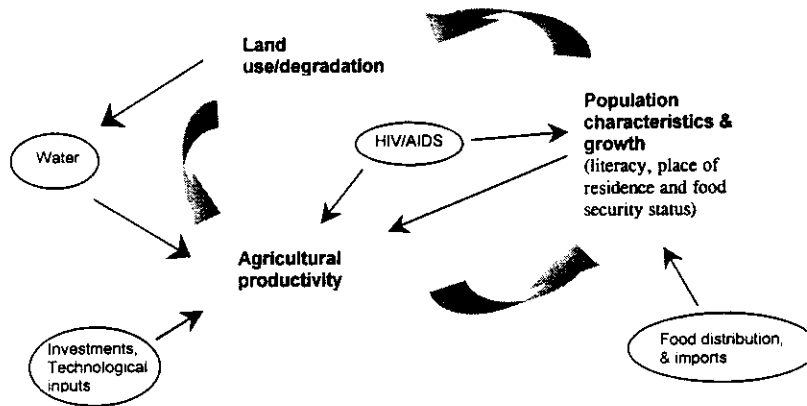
Land use/degradation

Water

HIV/AIDS

Population characteristics & growth (literacy, place of residence and food security status)

Agricultural productivity

Investments, Technological inputs

Food distribution, & imports